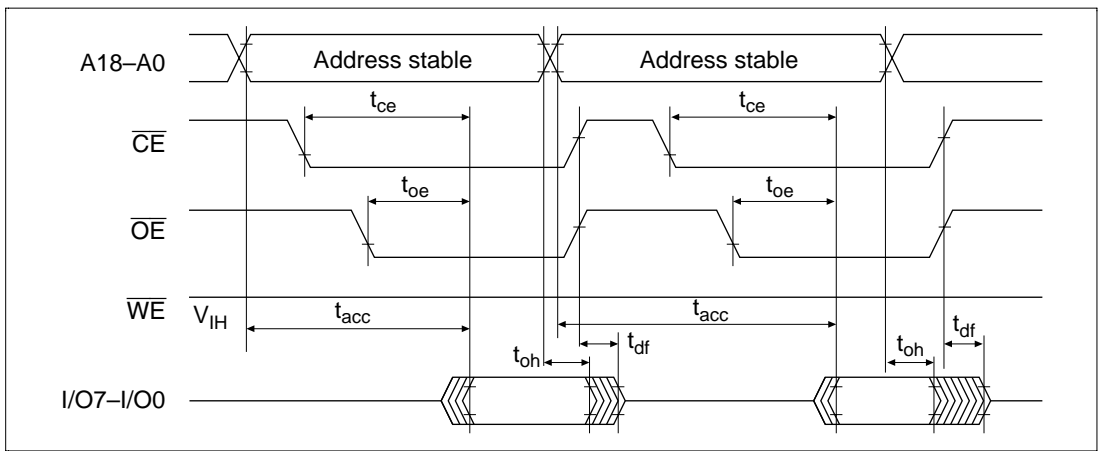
A18–A0

Address stable

Address stable

$t_{ce}$

$t_{ce}$

$\overline{CE}$

$t_{oe}$

$t_{oe}$

$\overline{OE}$

$\overline{WE}$

$V_{IH}$

$t_{acc}$

$t_{acc}$

$t_{oh}$

$t_{df}$

$t_{oh}$

$t_{df}$

I/O7–I/O0